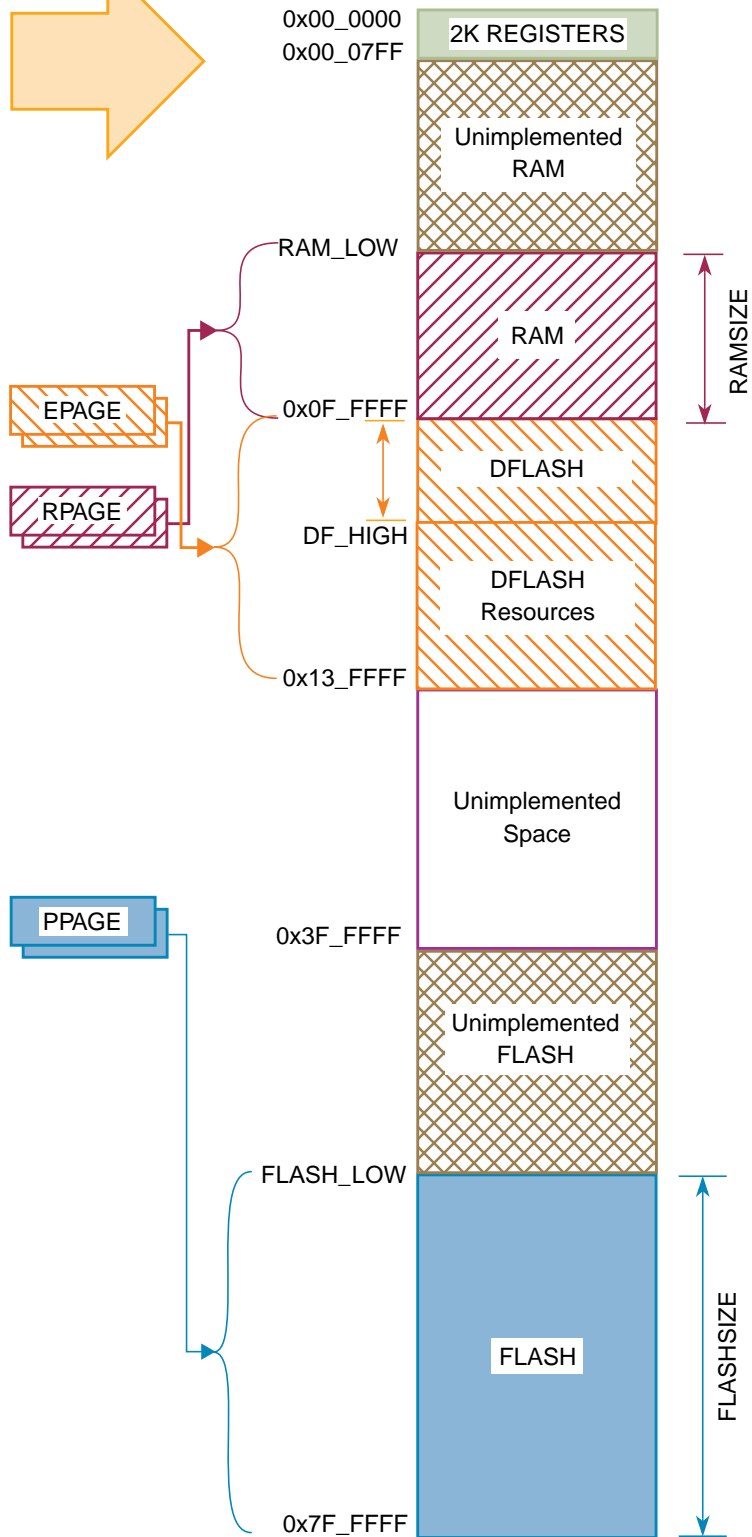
0x00_0000
0x00_07FF
2K REGISTERS

Unimplemented RAM

RAM_LOW

RAM

RAMSIZE

EPAGE

0x0F_FFFF

DFLASH

RPAGE

DF_HIGH

DFLASH Resources

0x13_FFFF

Unimplemented Space

PPAGE

0x3F_FFFF

Unimplemented FLASH

FLASH_LOW

FLASH

FLASHSIZE

0x7F_FFFF